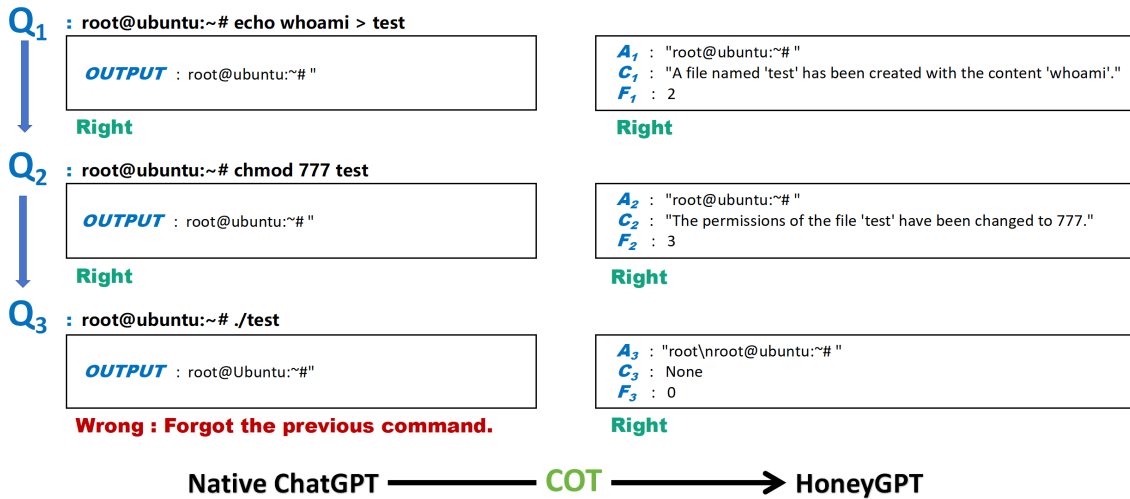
$Q_1$ : root@ubuntu:~# echo whoami > test

OUTPUT : root@ubuntu:~# "

Right

$A_1$ : "root@ubuntu:~# "
$C_1$ : "A file named 'test' has been created with the content 'whoami'."
$F_1$ : 2

Right

$Q_2$ : root@ubuntu:~# chmod 777 test

OUTPUT : root@ubuntu:~# "

Right

$A_2$ : "root@ubuntu:~# "
$C_2$ : "The permissions of the file 'test' have been changed to 777."
$F_2$ : 3

Right

$Q_3$ : root@ubuntu:~# ./test

OUTPUT : root@Ubuntu:~#"

Wrong : Forgot the previous command.

$A_3$ : "root\nroot@ubuntu:~# "
$C_3$ : None
$F_3$ : 0

Right

Native ChatGPT COT HoneyGPT